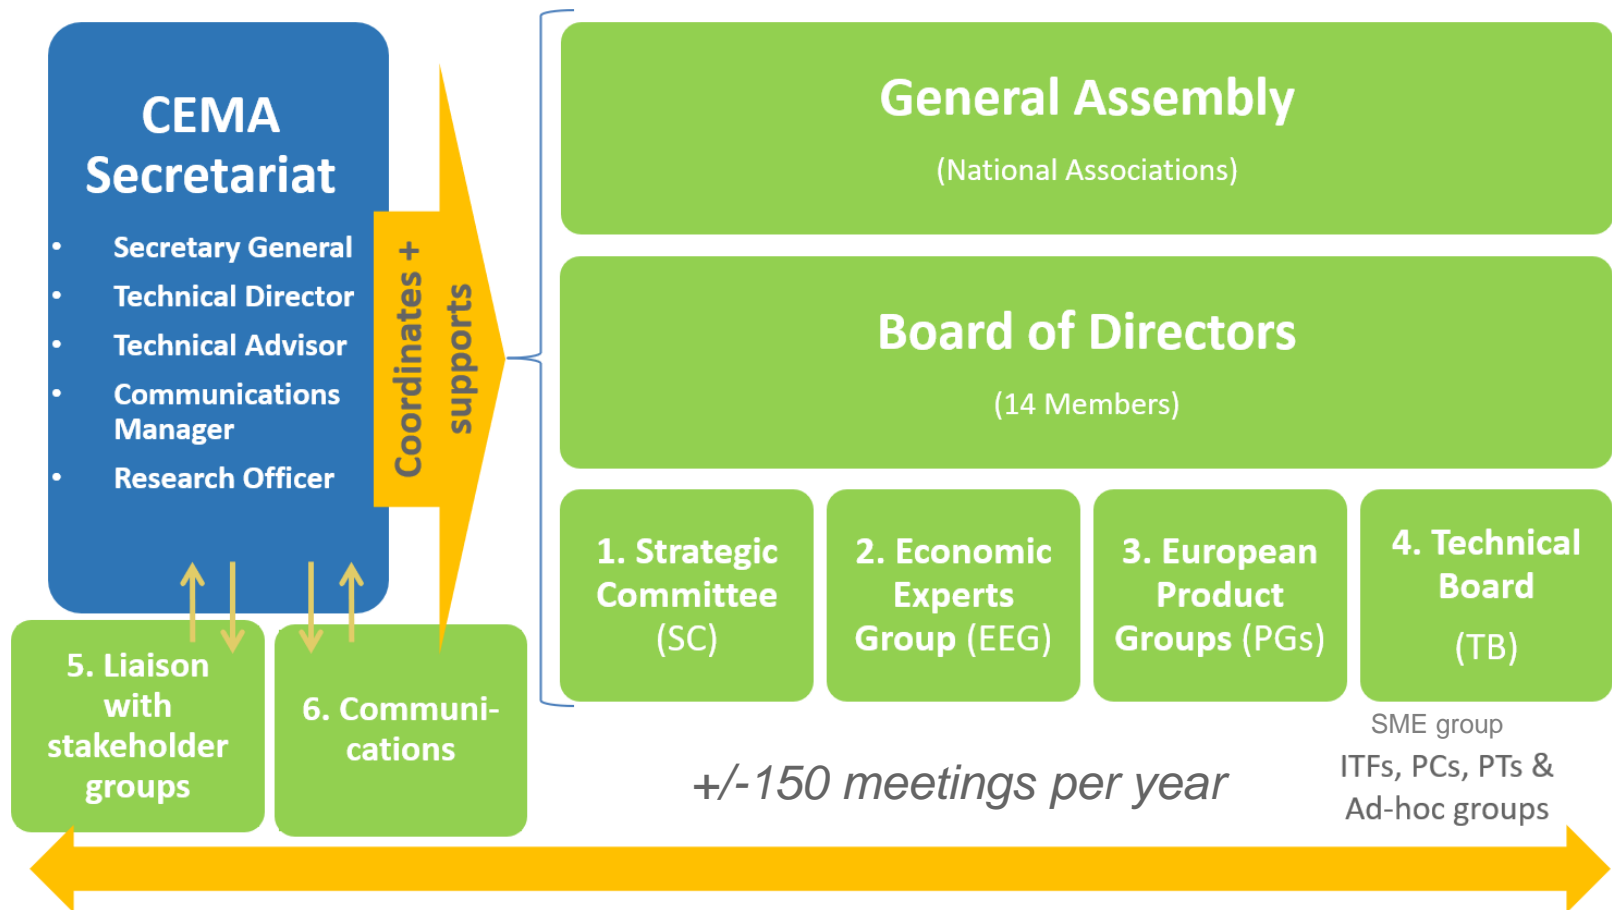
CEMA Secretariat

- Secretary General
- Technical Director
- Technical Advisor
- Communications Manager
- Research Officer

Coordinates + supports

General Assembly
(National Associations)

Board of Directors
(14 Members)

1. Strategic Committee (SC)

2. Economic Experts Group (EEG)

3. European Product Groups (PGs)

4. Technical Board (TB)

SME group
ITFs, PCs, PTs & Ad-hoc groups

5. Liaison with stakeholder groups

6. Communi-cations

+/-150 meetings per year